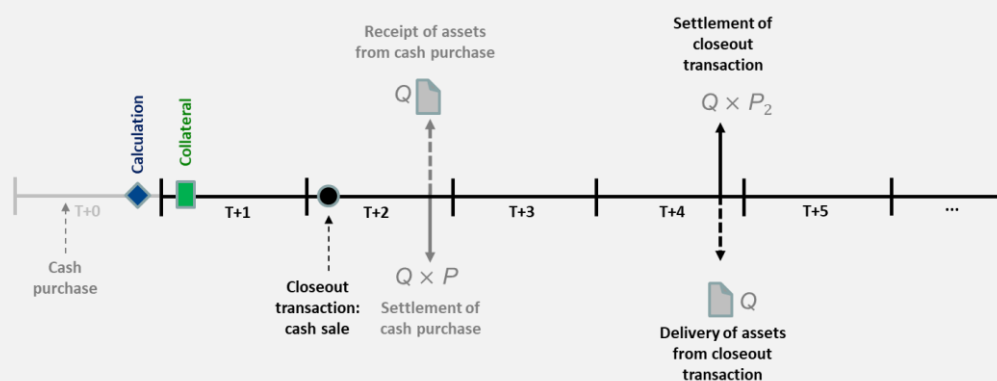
Receipt of assets from cash purchase

Settlement of closeout transaction

Calculation

Collateral

$Q$

$Q \times P_2$

T+0

T+1

T+2

T+3

T+4

T+5

...

Cash purchase

Closeout transaction: cash sale

$Q \times P$

Settlement of cash purchase

$Q$

Delivery of assets from closeout transaction